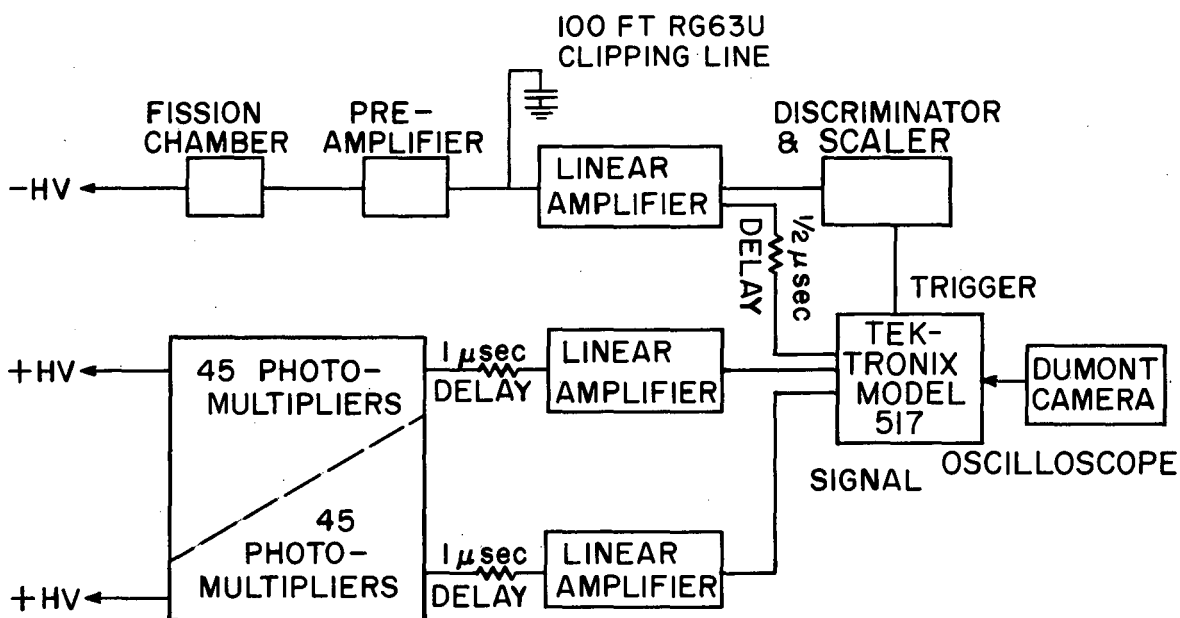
100 FT RG63U
CLIPPING LINE

FISSION CHAMBER

PRE-AMPLIFIER

LINEAR AMPLIFIER

DISCRIMINATOR & SCALER

−HV

$\frac{1}{2}\mu$sec DELAY

TRIGGER

+HV

45 PHOTO-MULTIPLIERS

$1\mu$sec DELAY

LINEAR AMPLIFIER

TEK-TRONIX MODEL 517

DUMONT CAMERA

OSCILLOSCOPE

SIGNAL

45 PHOTO-MULTIPLIERS

$1\mu$sec DELAY

LINEAR AMPLIFIER

+HV